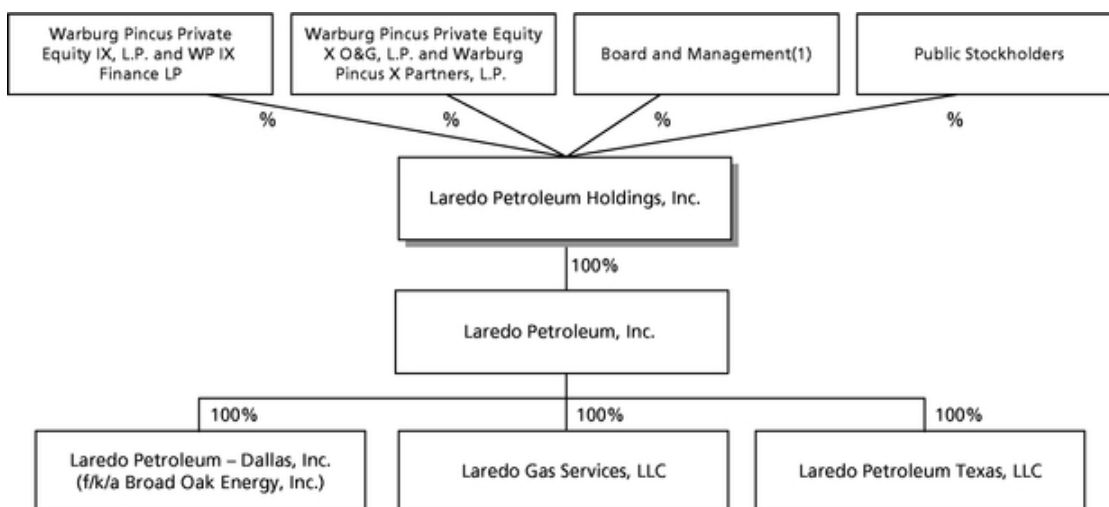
Warburg Pincus Private Equity IX, L.P. and WP IX Finance LP

Warburg Pincus Private Equity X O&G, L.P. and Warburg Pincus X Partners, L.P.

Board and Management(1)

Public Stockholders

%

%

%

%

Laredo Petroleum Holdings, Inc.

100%

Laredo Petroleum, Inc.

100%

100%

100%

Laredo Petroleum – Dallas, Inc. (f/k/a Broad Oak Energy, Inc.)

Laredo Gas Services, LLC

Laredo Petroleum Texas, LLC